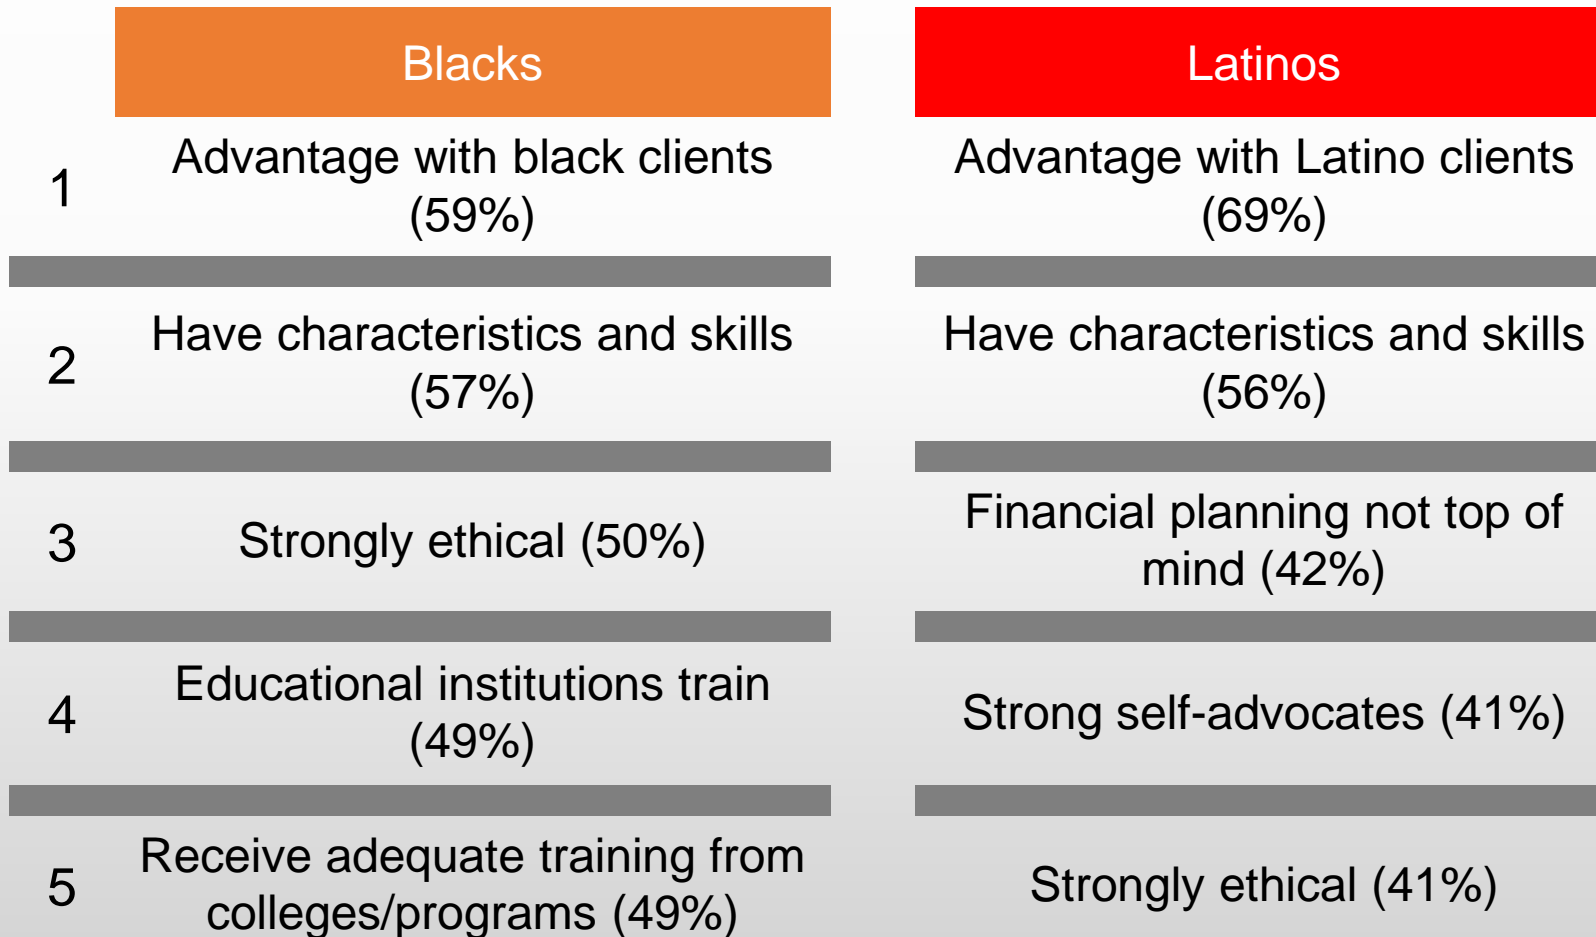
|  | Blacks | Latinos |
|---|---|---|
| 1 | Advantage with black clients (59%) | Advantage with Latino clients (69%) |
| 2 | Have characteristics and skills (57%) | Have characteristics and skills (56%) |
| 3 | Strongly ethical (50%) | Financial planning not top of mind (42%) |
| 4 | Educational institutions train (49%) | Strong self-advocates (41%) |
| 5 | Receive adequate training from colleges/programs (49%) | Strongly ethical (41%) |